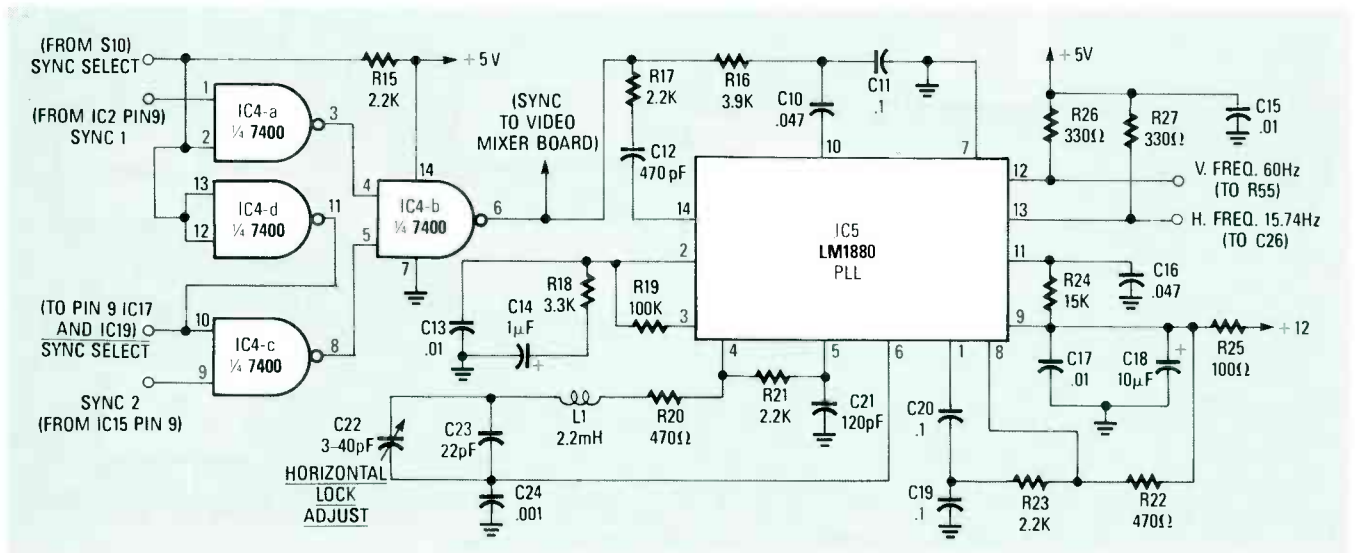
(FROM S10)
SYNC SELECT

(FROM IC2 PIN9)
SYNC 1

1
2
IC4-a
¼ 7400
3

13
12
IC4-d
¼ 7400
11

(TO PIN 9 IC17
AND IC19)
$\overline{\text{SYNC SELECT}}$

10
9
IC4-c
¼ 7400
8

SYNC 2
(FROM IC15 PIN 9)

R15
2.2K
+5V

14
4
5
IC4-b
¼ 7400
6
7

(SYNC
TO VIDEO
MIXER BOARD)

R17
2.2K

R16
3.9K

C11
.1

C10
.047

C12
470 pF

10
7
14
2
3

IC5
LM1880
PLL

R18
3.3K

R19
100K

C13
.01

C14
1µF

4
5
6
1
8

R21
2.2K

C21
120pF

L1
2.2mH

R20
470Ω

C22
3-40pF

C23
22pF

C24
.001

HORIZONTAL
LOCK
ADJUST

+5V

R26
330Ω

R27
330Ω

C15
.01

12
V. FREQ. 60Hz
(TO R55)

13
H. FREQ. 15.74Hz
(TO C26)

11
R24
15K

C16
.047

9
C17
.01

C18
10µF

R25
100Ω
+12

C20
.1

C19
.1

R23
2.2K

R22
470Ω